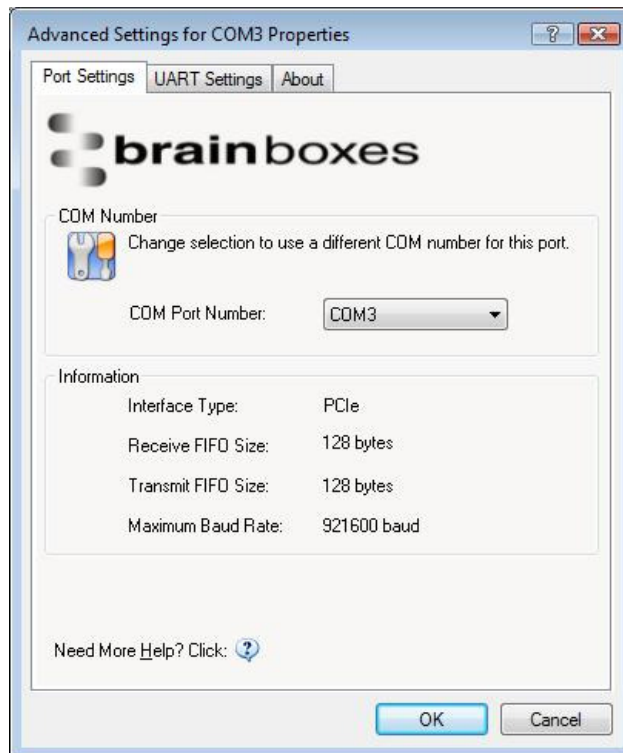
Advanced Settings for COM3 Properties

?

Port Settings | UART Settings | About

brainboxes

COM Number

Change selection to use a different COM number for this port.

COM Port Number: COM3

Information

Interface Type: PCIe

Receive FIFO Size: 128 bytes

Transmit FIFO Size: 128 bytes

Maximum Baud Rate: 921600 baud

Need More Help? Click:

OK

Cancel